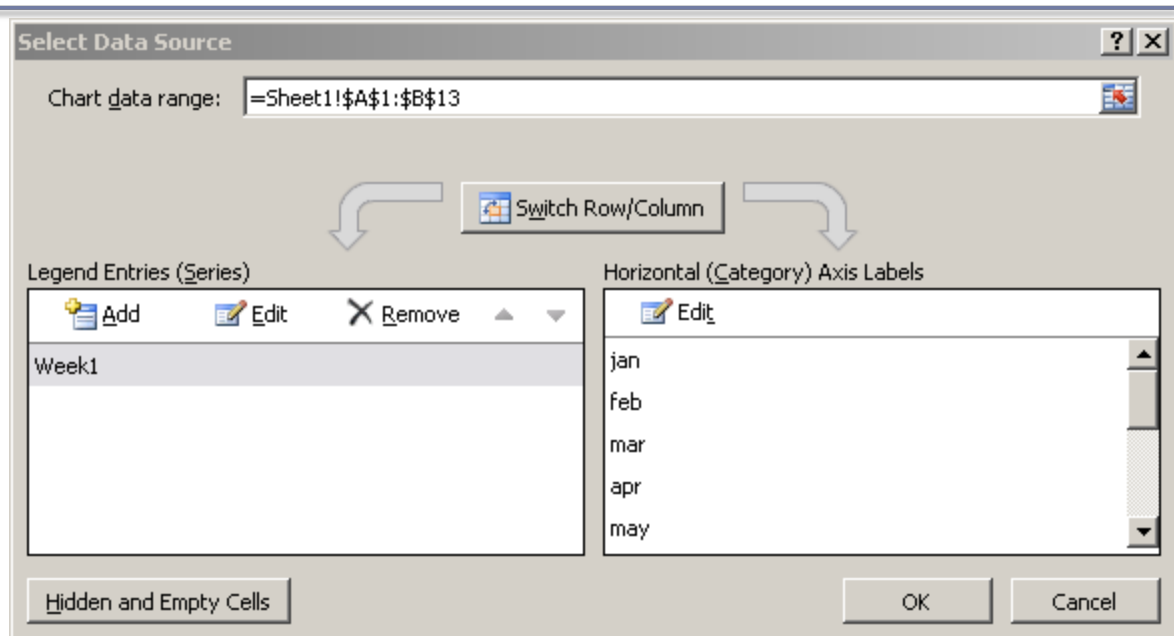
Select Data Source

?

Chart data range: =Sheet1!$A$1:$B$13

Switch Row/Column

Legend Entries (Series)

Add Edit Remove

Week1

Horizontal (Category) Axis Labels

Edit

jan
feb
mar
apr
may

Hidden and Empty Cells

OK

Cancel